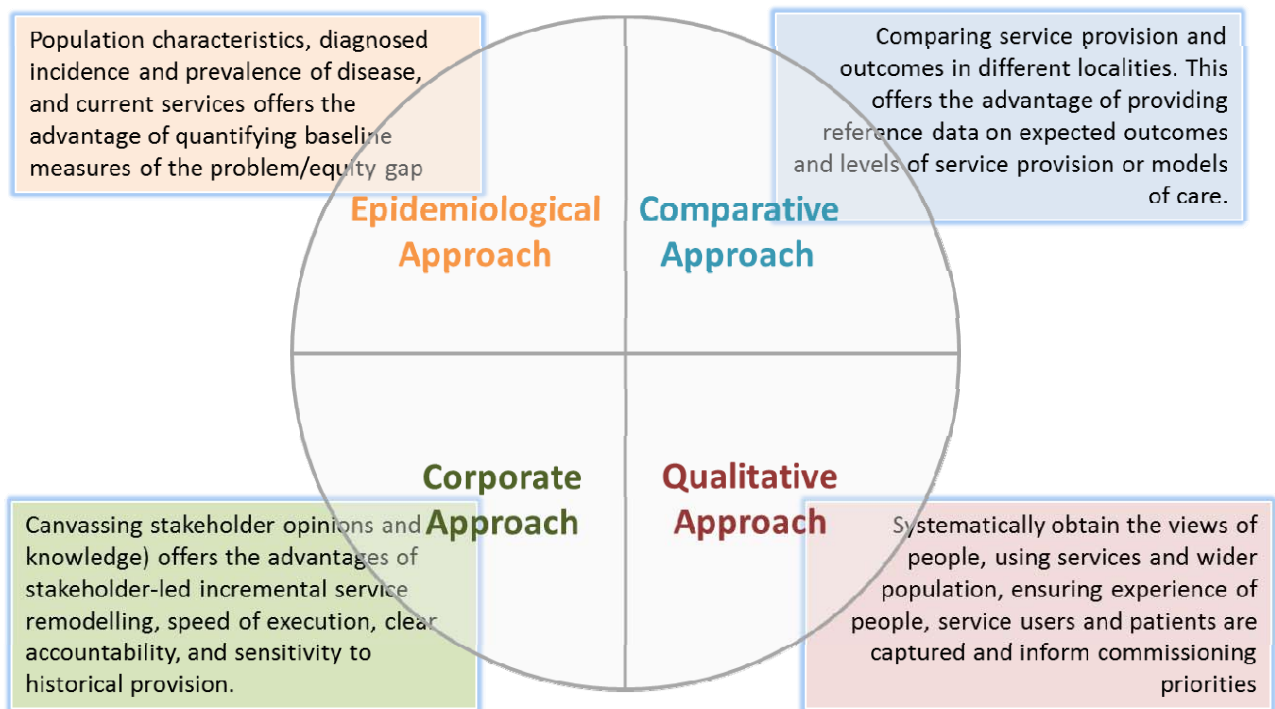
Population characteristics, diagnosed incidence and prevalence of disease, and current services offers the advantage of quantifying baseline measures of the problem/equity gap

Comparing service provision and outcomes in different localities. This offers the advantage of providing reference data on expected outcomes and levels of service provision or models of care.

Epidemiological Approach

Comparative Approach

Corporate Approach

Qualitative Approach

Canvassing stakeholder opinions and knowledge) offers the advantages of stakeholder-led incremental service remodelling, speed of execution, clear accountability, and sensitivity to historical provision.

Systematically obtain the views of people, using services and wider population, ensuring experience of people, service users and patients are captured and inform commissioning priorities